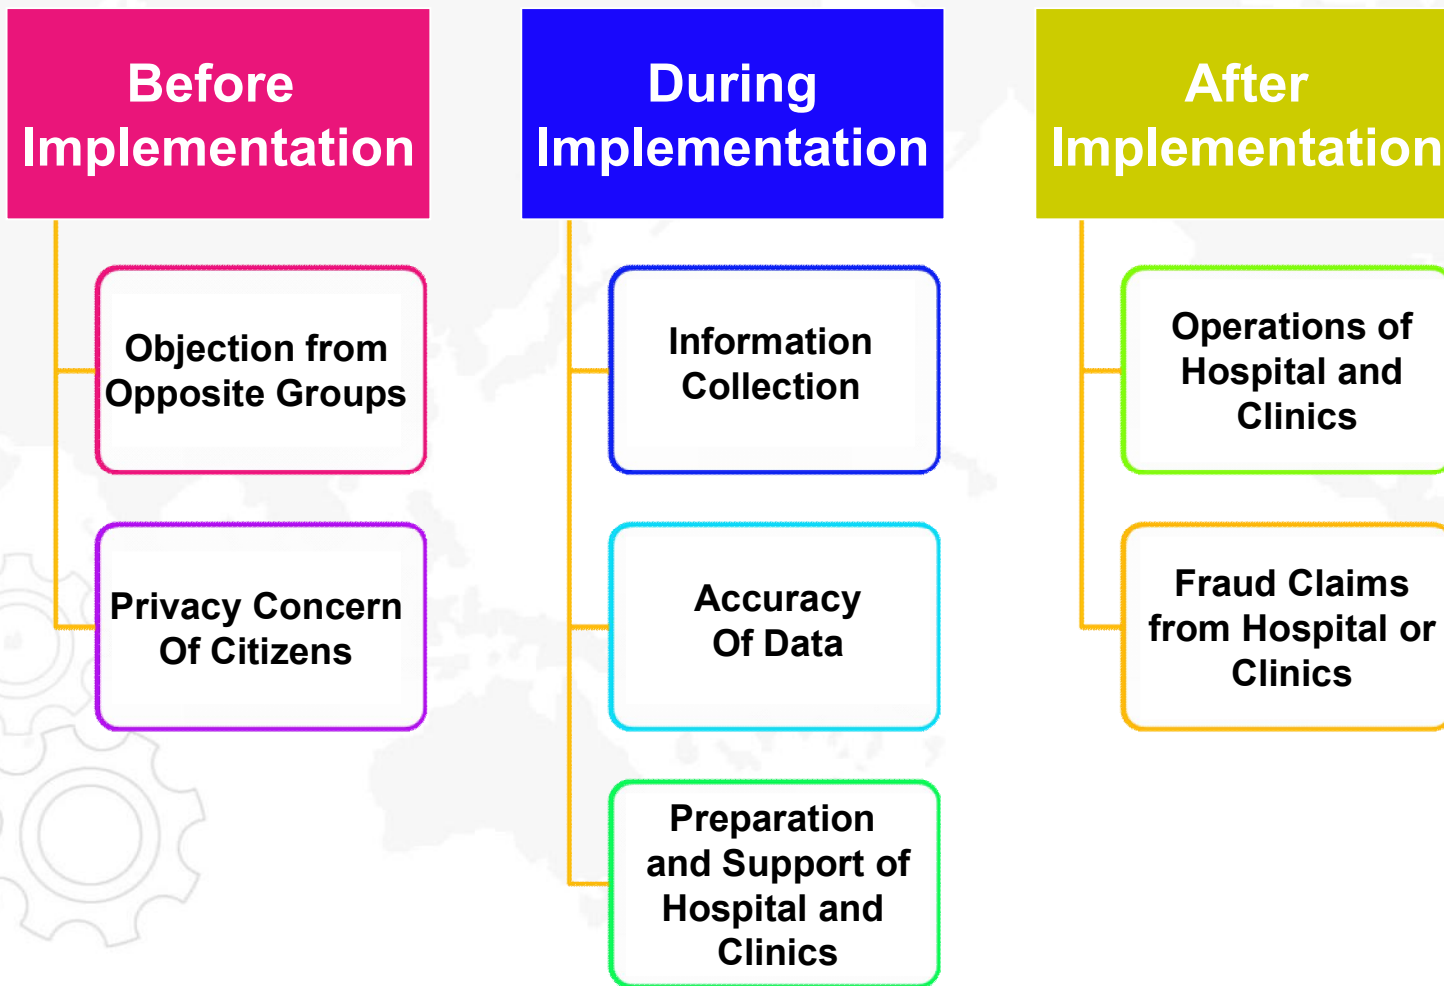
Before Implementation

Objection from Opposite Groups

Privacy Concern Of Citizens

During Implementation

Information Collection

Accuracy Of Data

Preparation and Support of Hospital and Clinics

After Implementation

Operations of Hospital and Clinics

Fraud Claims from Hospital or Clinics